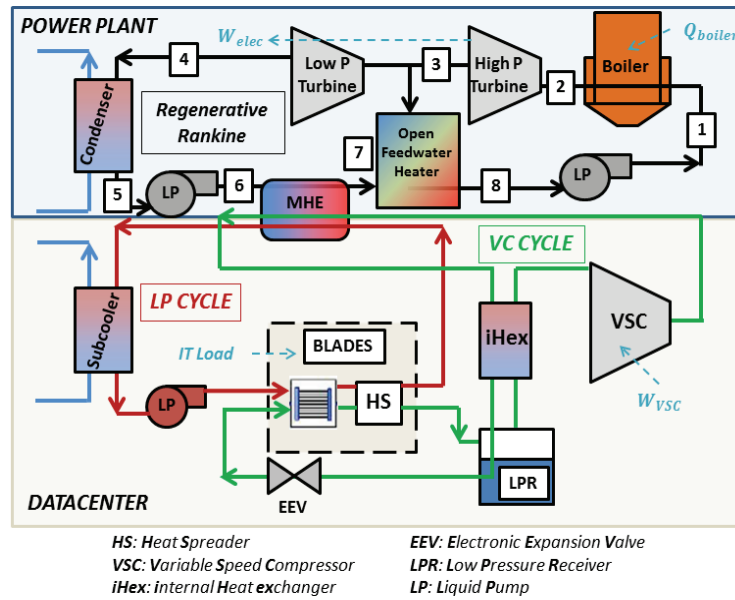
POWER PLANT

$W_{elec}$

$Q_{boiler}$

4

Low P Turbine

3

High P Turbine

Boiler

2

Condenser

Regenerative Rankine

7

Open Feedwater Heater

1

5

LP

6

MHE

8

LP

VC CYCLE

Subcooler

LP CYCLE

iHex

VSC

IT Load

BLADES

LP

HS

$W_{VSC}$

EEV

LPR

DATACENTER

HS: Heat Spreader
VSC: Variable Speed Compressor
iHex: internal Heat exchanger

EEV: Electronic Expansion Valve
LPR: Low Pressure Receiver
LP: Liquid Pump